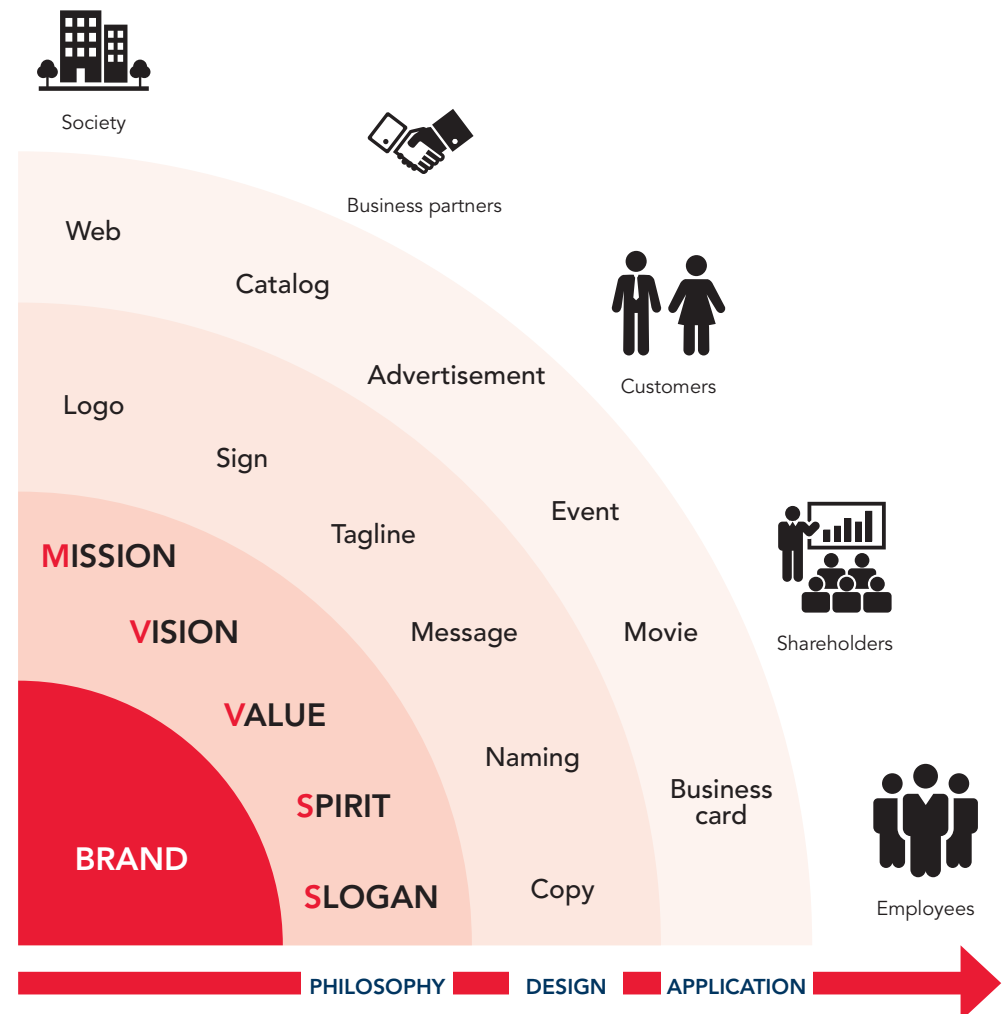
Society

Business partners

Web

Catalog

Customers

Advertisement

Logo

Sign

Event

Tagline

Shareholders

MISSION

VISION

Message

Movie

VALUE

Naming

Business card

SPIRIT

BRAND

Employees

SLOGAN

Copy

PHILOSOPHY DESIGN APPLICATION